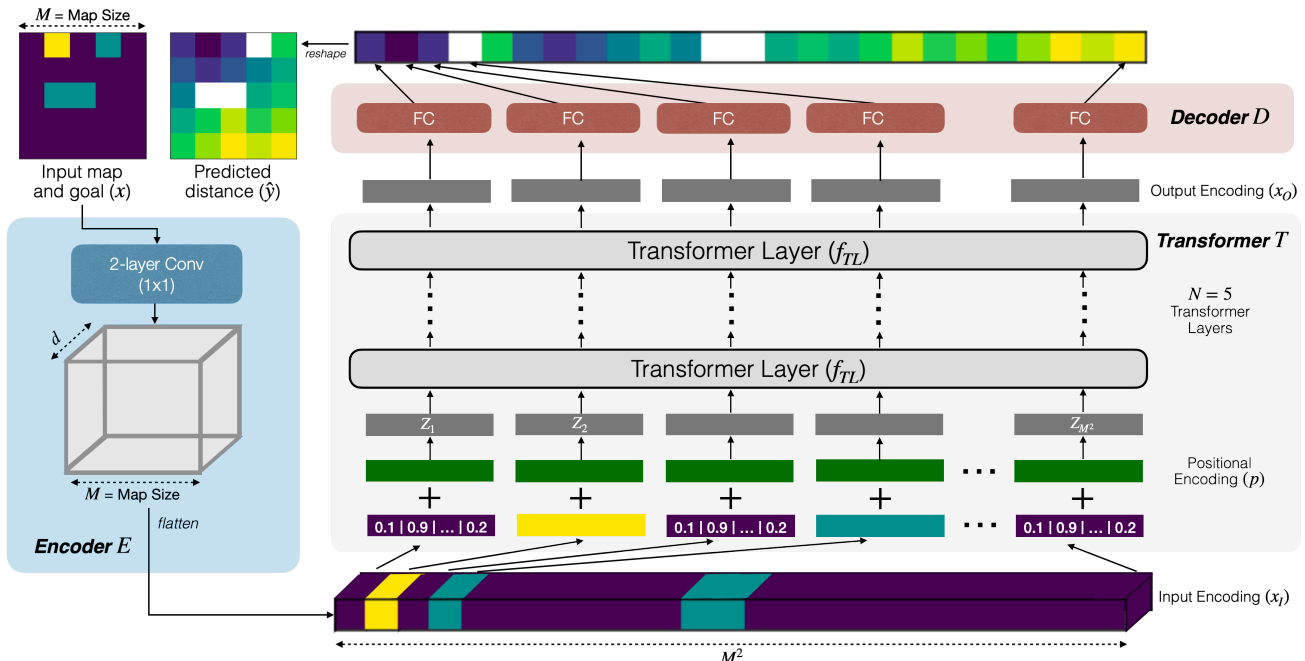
$M$ = Map Size

Input map and goal ($x$)

Predicted distance ($\hat{y}$)

reshape

FC FC FC FC FC

Decoder $D$

Output Encoding ($x_O$)

Transformer Layer ($f_{TL}$)

Transformer $T$

$N = 5$ Transformer Layers

Transformer Layer ($f_{TL}$)

$Z_1$ $Z_2$ $Z_{M^2}$

Positional Encoding ($p$)

0.1 | 0.9 | … | 0.2

0.1 | 0.9 | … | 0.2

0.1 | 0.9 | … | 0.2

2-layer Conv (1x1)

d

$M$ = Map Size

flatten

Encoder $E$

Input Encoding ($x_I$)

$M^2$